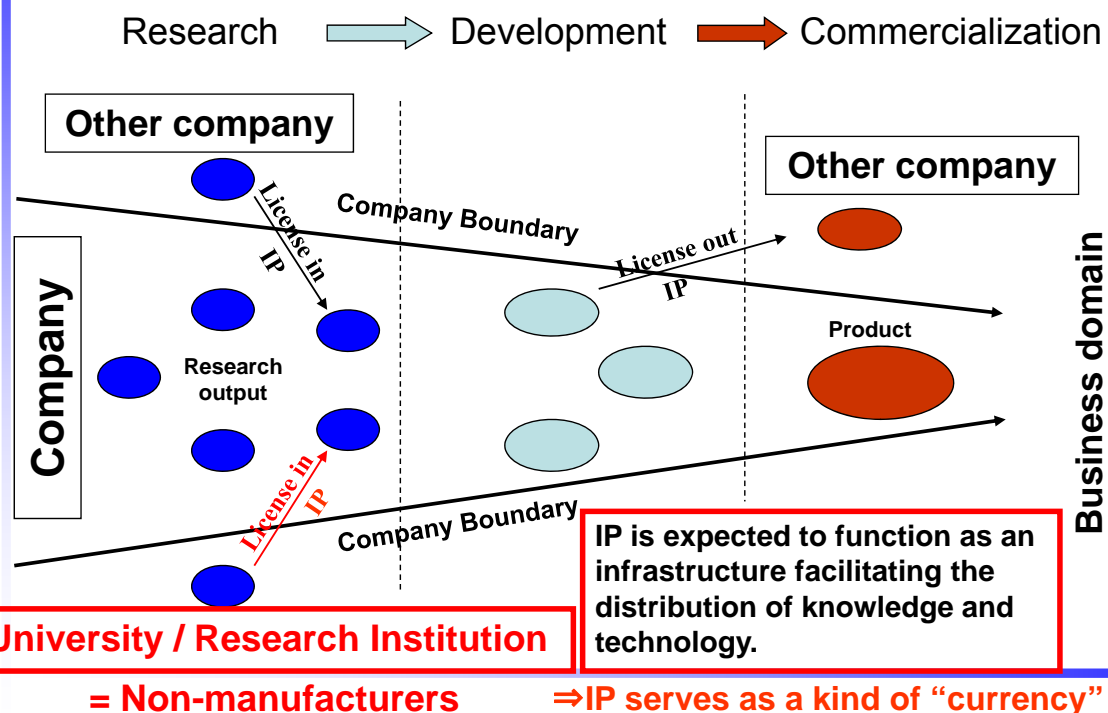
Research Development Commercialization

Other company

Other company

License in IP

Company Boundary

License out IP

Company

Business domain

Research output

Product

License in IP

Company Boundary

IP is expected to function as an infrastructure facilitating the distribution of knowledge and technology.

University / Research Institution

= Non-manufacturers

⇒IP serves as a kind of "currency"